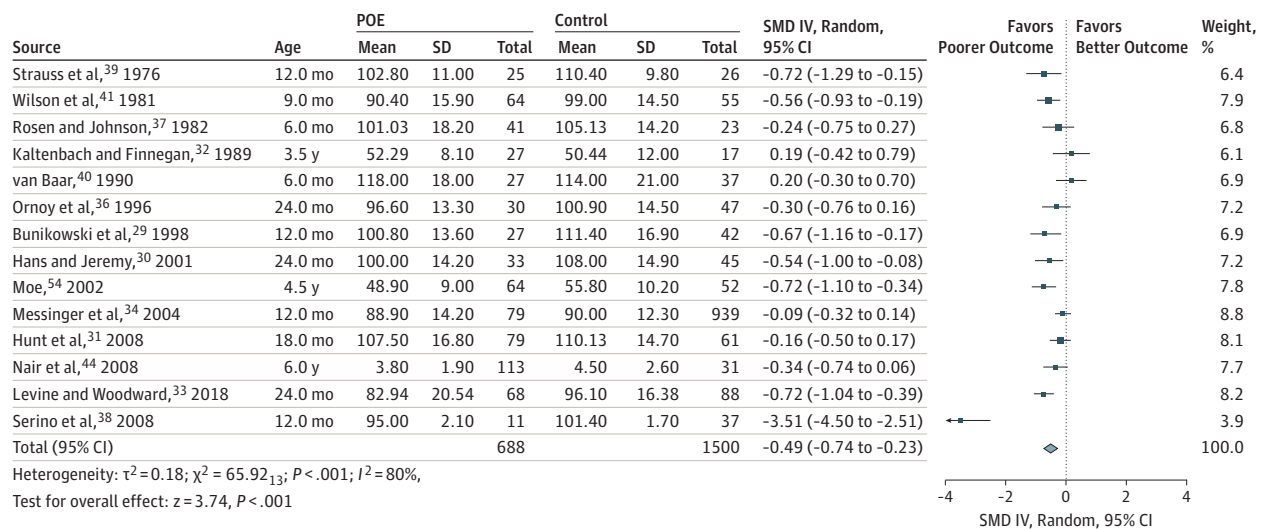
| Source | Age | POE Mean | POE SD | POE Total | Control Mean | Control SD | Control Total | SMD IV, Random, 95% CI | Weight, % |
|---|---|---|---|---|---|---|---|---|---|
| Strauss et al,$^{39}$ 1976 | 12.0 mo | 102.80 | 11.00 | 25 | 110.40 | 9.80 | 26 | −0.72 (−1.29 to −0.15) | 6.4 |
| Wilson et al,$^{41}$ 1981 | 9.0 mo | 90.40 | 15.90 | 64 | 99.00 | 14.50 | 55 | −0.56 (−0.93 to −0.19) | 7.9 |
| Rosen and Johnson,$^{37}$ 1982 | 6.0 mo | 101.03 | 18.20 | 41 | 105.13 | 14.20 | 23 | −0.24 (−0.75 to 0.27) | 6.8 |
| Kaltenbach and Finnegan,$^{32}$ 1989 | 3.5 y | 52.29 | 8.10 | 27 | 50.44 | 12.00 | 17 | 0.19 (−0.42 to 0.79) | 6.1 |
| van Baar,$^{40}$ 1990 | 6.0 mo | 118.00 | 18.00 | 27 | 114.00 | 21.00 | 37 | 0.20 (−0.30 to 0.70) | 6.9 |
| Ornoy et al,$^{36}$ 1996 | 24.0 mo | 96.60 | 13.30 | 30 | 100.90 | 14.50 | 47 | −0.30 (−0.76 to 0.16) | 7.2 |
| Bunikowski et al,$^{29}$ 1998 | 12.0 mo | 100.80 | 13.60 | 27 | 111.40 | 16.90 | 42 | −0.67 (−1.16 to −0.17) | 6.9 |
| Hans and Jeremy,$^{30}$ 2001 | 24.0 mo | 100.00 | 14.20 | 33 | 108.00 | 14.90 | 45 | −0.54 (−1.00 to −0.08) | 7.2 |
| Moe,$^{54}$ 2002 | 4.5 y | 48.90 | 9.00 | 64 | 55.80 | 10.20 | 52 | −0.72 (−1.10 to −0.34) | 7.8 |
| Messinger et al,$^{34}$ 2004 | 12.0 mo | 88.90 | 14.20 | 79 | 90.00 | 12.30 | 939 | −0.09 (−0.32 to 0.14) | 8.8 |
| Hunt et al,$^{31}$ 2008 | 18.0 mo | 107.50 | 16.80 | 79 | 110.13 | 14.70 | 61 | −0.16 (−0.50 to 0.17) | 8.1 |
| Nair et al,$^{44}$ 2008 | 6.0 y | 3.80 | 1.90 | 113 | 4.50 | 2.60 | 31 | −0.34 (−0.74 to 0.06) | 7.7 |
| Levine and Woodward,$^{33}$ 2018 | 24.0 mo | 82.94 | 20.54 | 68 | 96.10 | 16.38 | 88 | −0.72 (−1.04 to −0.39) | 8.2 |
| Serino et al,$^{38}$ 2008 | 12.0 mo | 95.00 | 2.10 | 11 | 101.40 | 1.70 | 37 | −3.51 (−4.50 to −2.51) | 3.9 |
| Total (95% CI) | | | | 688 | | | 1500 | −0.49 (−0.74 to −0.23) | 100.0 |

Heterogeneity: $\tau^2 = 0.18$; $\chi^2 = 65.92_{13}$; $P < .001$; $I^2 = 80\%$,
Test for overall effect: z = 3.74, P < .001

Favors Poorer Outcome
Favors Better Outcome

−4 −2 0 2 4
SMD IV, Random, 95% CI